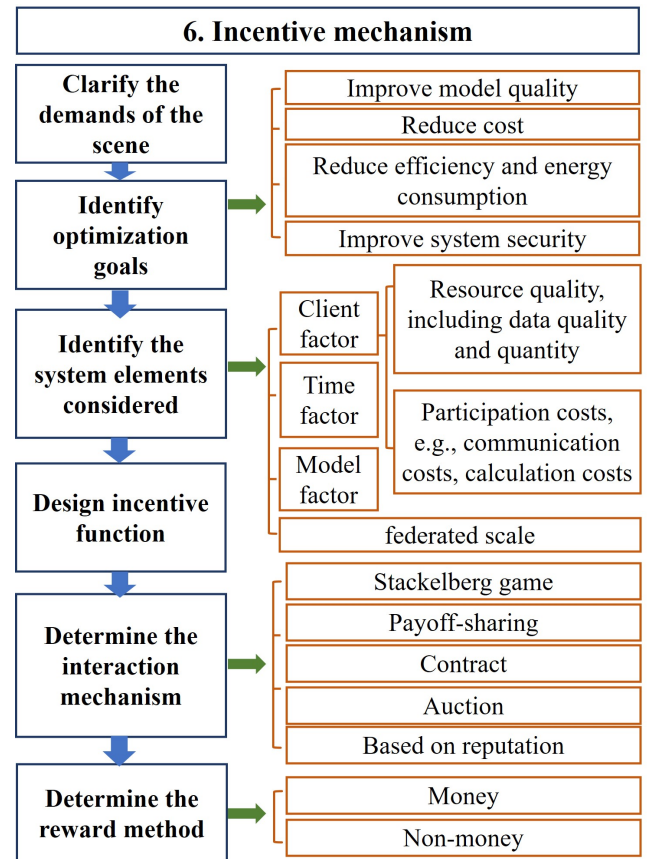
6. Incentive mechanism

Clarify the demands of the scene

Identify optimization goals

Improve model quality

Reduce cost

Reduce efficiency and energy consumption

Improve system security

Identify the system elements considered

Client factor

Time factor

Model factor

Resource quality, including data quality and quantity

Participation costs, e.g., communication costs, calculation costs

federated scale

Design incentive function

Determine the interaction mechanism

Stackelberg game

Payoff-sharing

Contract

Auction

Based on reputation

Determine the reward method

Money

Non-money